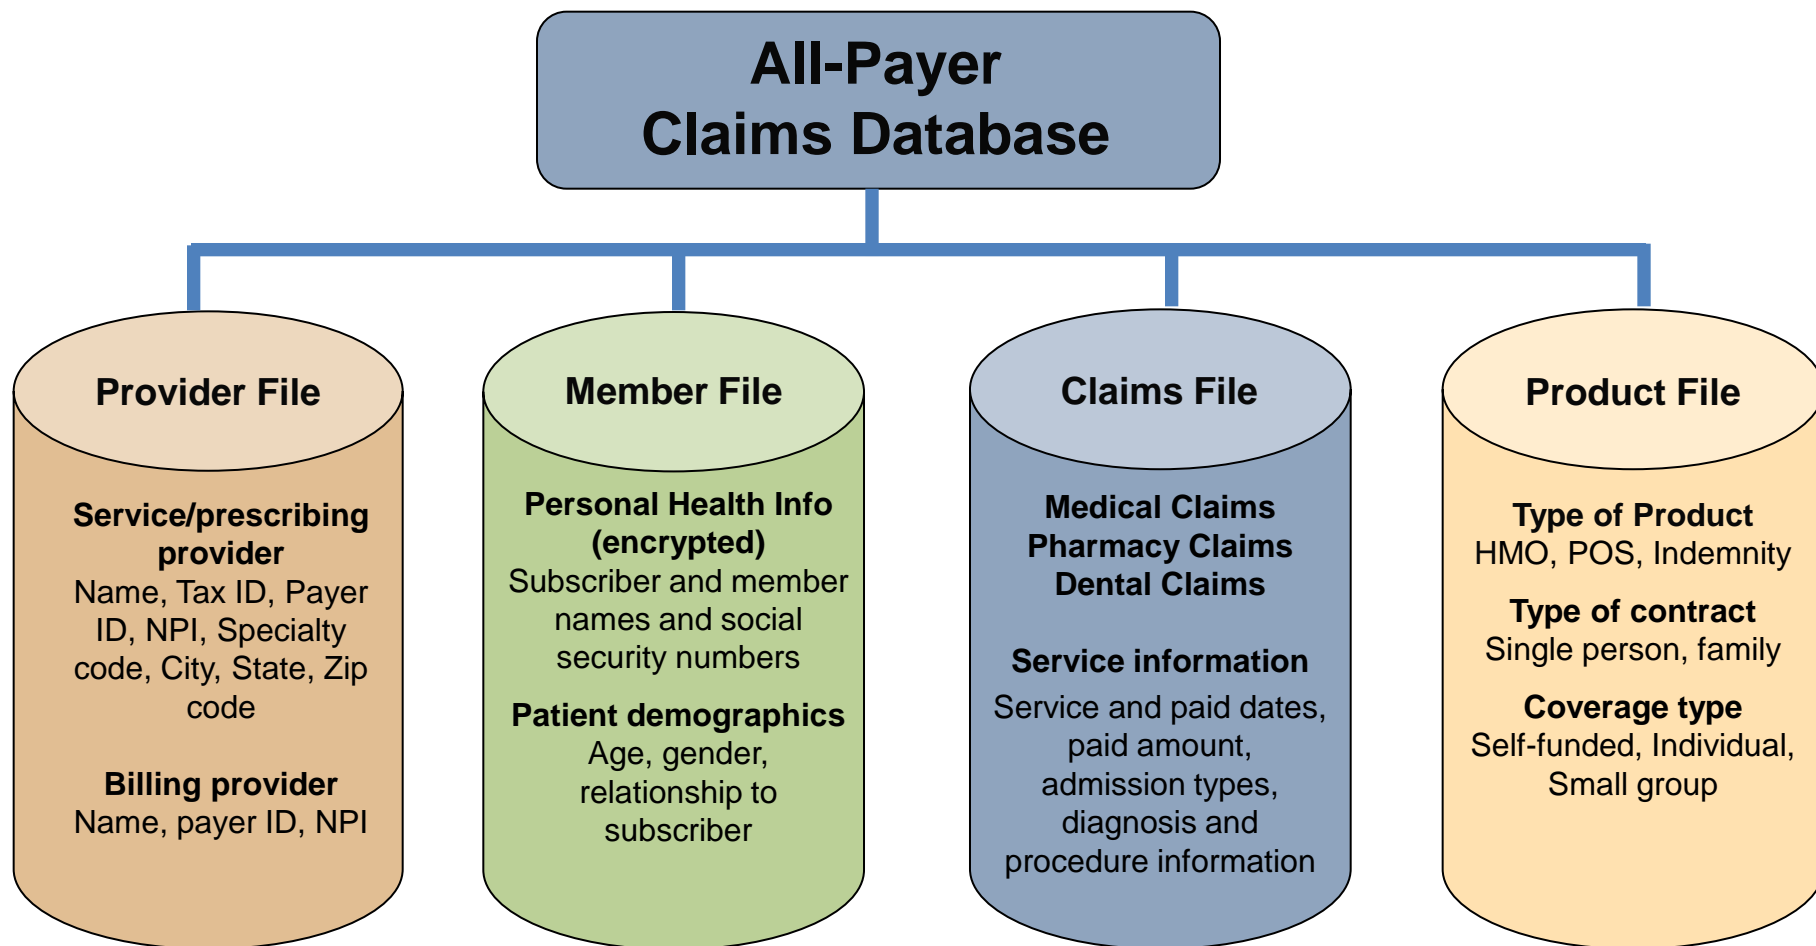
All-Payer Claims Database

Provider File

Service/prescribing provider
Name, Tax ID, Payer ID, NPI, Specialty code, City, State, Zip code

Billing provider
Name, payer ID, NPI

Member File

Personal Health Info (encrypted)
Subscriber and member names and social security numbers

Patient demographics
Age, gender, relationship to subscriber

Claims File

Medical Claims
Pharmacy Claims
Dental Claims

Service information
Service and paid dates, paid amount, admission types, diagnosis and procedure information

Product File

Type of Product
HMO, POS, Indemnity

Type of contract
Single person, family

Coverage type
Self-funded, Individual, Small group